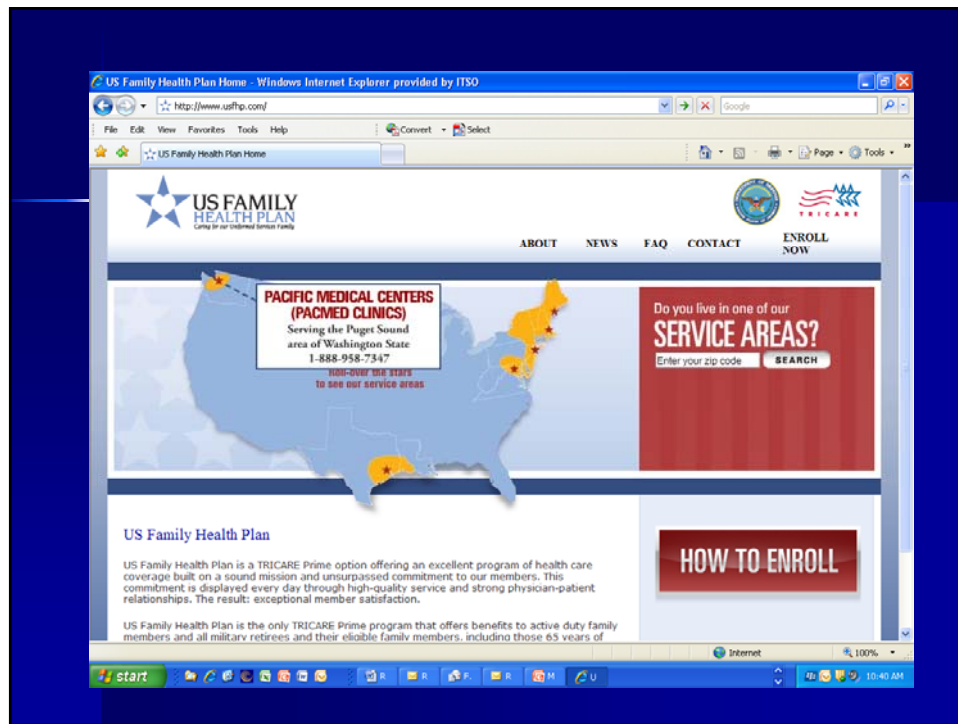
US Family Health Plan Home - Windows Internet Explorer provided by ITSO

http://www.usfhp.com/

Google

File Edit View Favorites Tools Help

Convert Select

US Family Health Plan Home

Page Tools

US FAMILY HEALTH PLAN
Caring for our Uniformed Services Family

TRICARE

ABOUT NEWS FAQ CONTACT ENROLL NOW

PACIFIC MEDICAL CENTERS (PACMED CLINICS)
Serving the Puget Sound area of Washington State
1-888-958-7347

Roll-over the stars to see our service areas

Do you live in one of our
SERVICE AREAS?
Enter your zip code
SEARCH

US Family Health Plan

US Family Health Plan is a TRICARE Prime option offering an excellent program of health care coverage built on a sound mission and unsurpassed commitment to our members. This commitment is displayed every day through high-quality service and strong physician-patient relationships. The result: exceptional member satisfaction.

US Family Health Plan is the only TRICARE Prime program that offers benefits to active duty family members and all military retirees and their eligible family members, including those 65 years of

HOW TO ENROLL

Internet

100%

start

R R F. R M U

10:40 AM